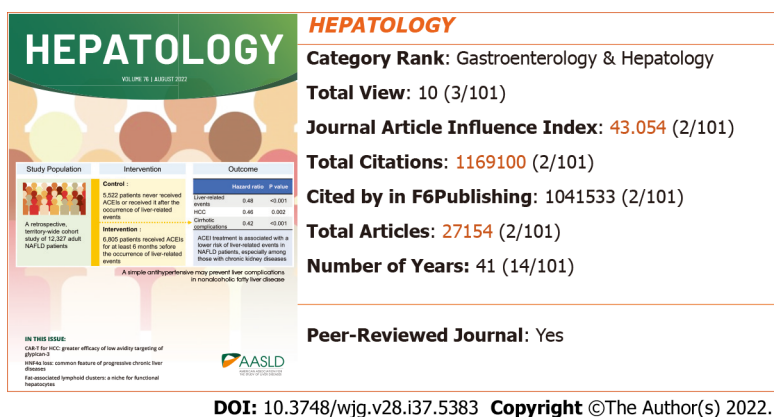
HEPATOLOGY
VOLUME 76 | AUGUST 2022

| Study Population | Intervention | Outcome |
|---|---|---|
| A retrospective, territory-wide cohort study of 12,327 adult NAFLD patients | Control : 5,522 patients never received ACEIs or received it after the occurrence of liver-related events | |
| | Intervention : 6,805 patients received ACEIs for at least 6 months before the occurrence of liver-related events | |

| | Hazard ratio | P value |
|---|---|---|
| Liver-related events | 0.48 | <0.001 |
| HCC | 0.46 | 0.002 |
| Cirrhotic complications | 0.42 | <0.001 |

ACEI treatment is associated with a lower risk of liver-related events in NAFLD patients, especially among those with chronic kidney diseases

A simple antihypertensive may prevent liver complications in nonalcoholic fatty liver disease

IN THIS ISSUE:
CAR-T for HCC: greater efficacy of low avidity targeting of glypican-3
HNF4α loss: common feature of progressive chronic liver diseases
Fat-associated lymphoid clusters: a niche for functional hepatocytes

AASLD

HEPATOLOGY
Category Rank: Gastroenterology & Hepatology
Total View: 10 (3/101)
Journal Article Influence Index: 43.054 (2/101)
Total Citations: 1169100 (2/101)
Cited by in F6Publishing: 1041533 (2/101)
Total Articles: 27154 (2/101)
Number of Years: 41 (14/101)

Peer-Reviewed Journal: Yes

DOI: 10.3748/wjg.v28.i37.5383 Copyright ©The Author(s) 2022.